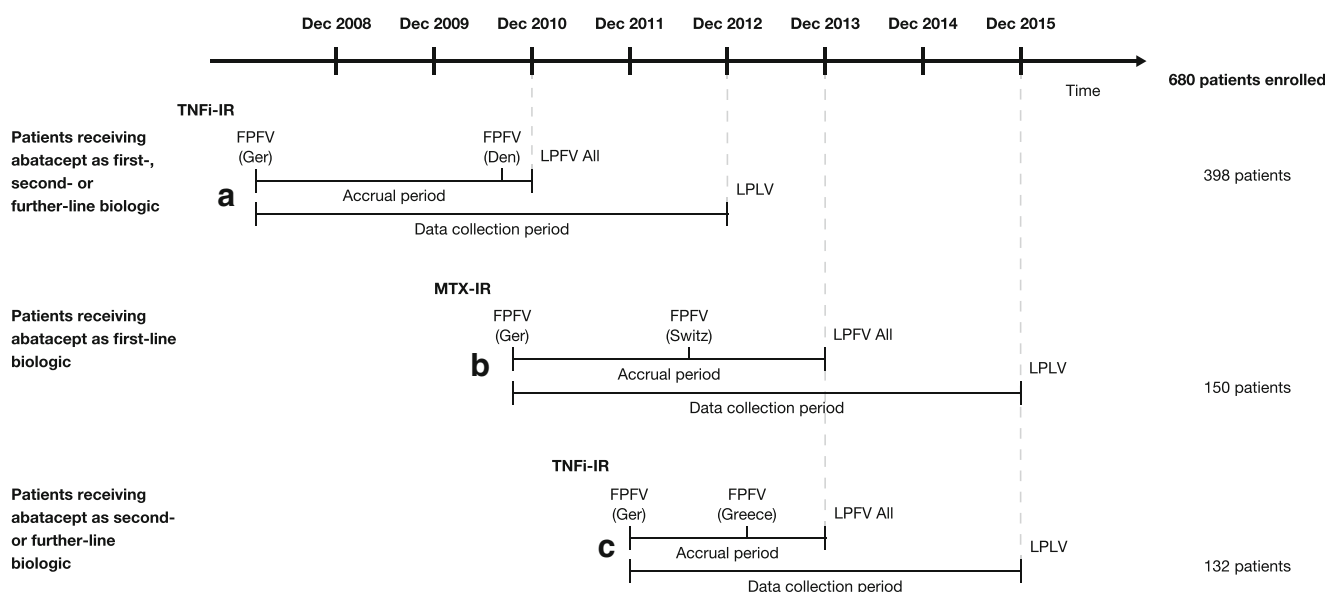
Dec 2008 Dec 2009 Dec 2010 Dec 2011 Dec 2012 Dec 2013 Dec 2014 Dec 2015

Time

680 patients enrolled

TNFi-IR

Patients receiving abatacept as first-, second- or further-line biologic

FPFV (Ger)

FPFV (Den)

LPFV All

a

Accrual period

LPLV

Data collection period

398 patients

MTX-IR

Patients receiving abatacept as first-line biologic

FPFV (Ger)

FPFV (Switz)

LPFV All

b

Accrual period

LPLV

Data collection period

150 patients

TNFi-IR

Patients receiving abatacept as second- or further-line biologic

FPFV (Ger)

FPFV (Greece)

LPFV All

c

Accrual period

LPLV

Data collection period

132 patients